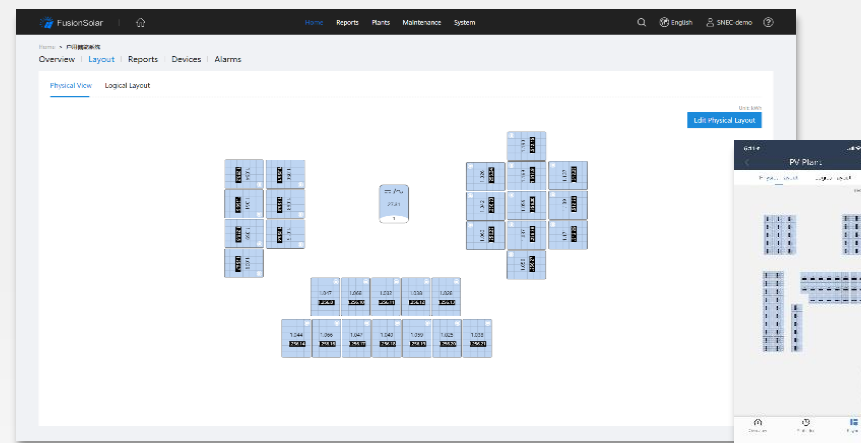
FusionSolar

Home Reports Plants Maintenance System

English SNEC-demo

Home > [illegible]

Overview | Layout | Reports Devices | Alarms

Physical View Logical Layout

Edit Physical Layout

1.017 1.060 1.033 1.038 1.026

1.044 1.066 1.047 1.040 1.299 1.025 1.033

PV Plant